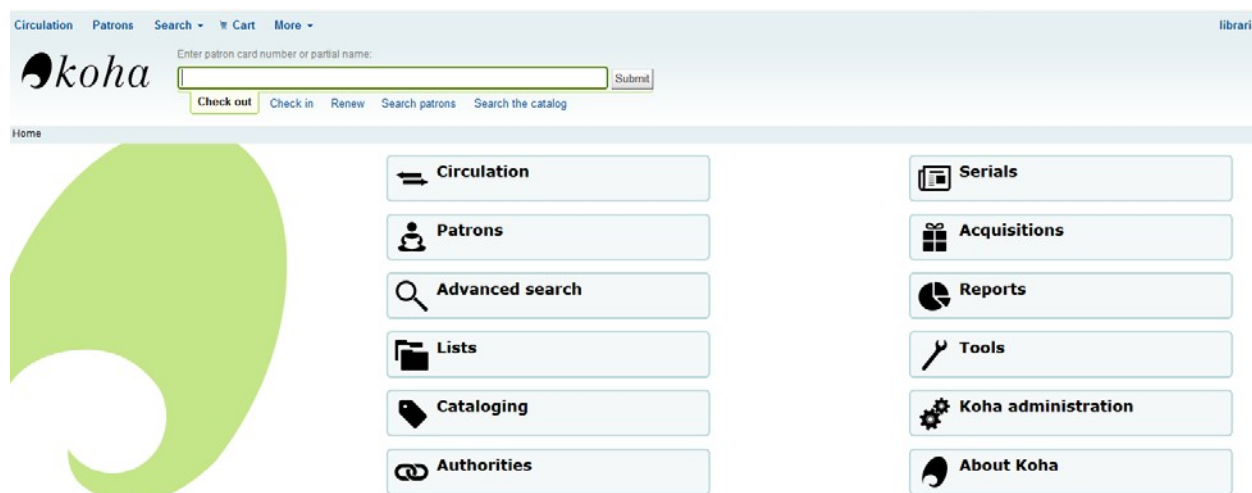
Circulation Patrons Search ▾ Cart More ▾

librari

koha

Enter patron card number or partial name:

Submit

Check out Check in Renew Search patrons Search the catalog

Home

Circulation

Patrons

Advanced search

Lists

Cataloging

Authorities

Serials

Acquisitions

Reports

Tools

Koha administration

About Koha